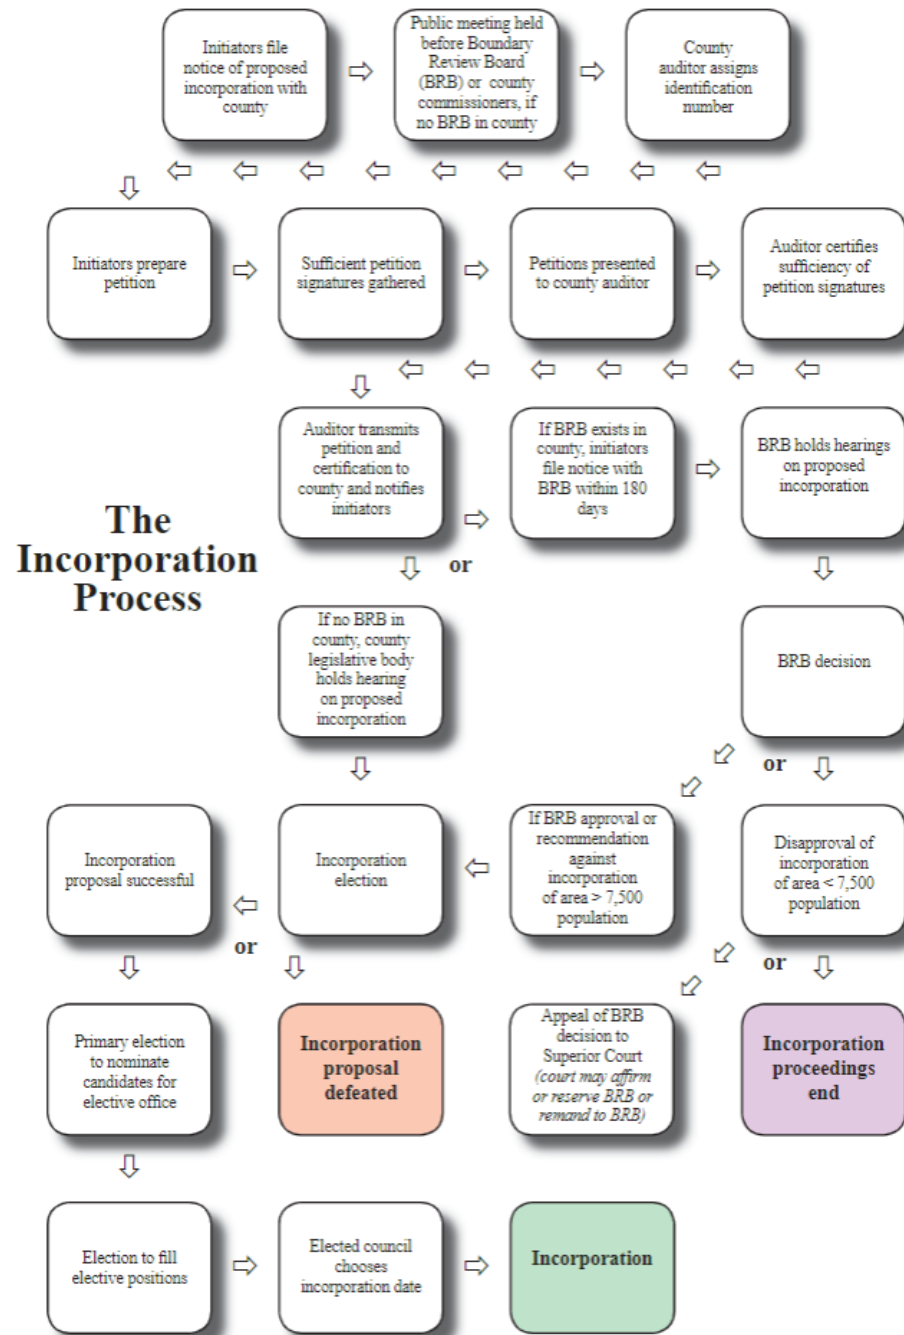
Initiators file notice of proposed incorporation with county

Public meeting held before Boundary Review Board (BRB) or county commissioners, if no BRB in county

County auditor assigns identification number

Initiators prepare petition

Sufficient petition signatures gathered

Petitions presented to county auditor

Auditor certifies sufficiency of petition signatures

The Incorporation Process

Auditor transmits petition and certification to county and notifies initiators

If BRB exists in county, initiators file notice with BRB within 180 days

BRB holds hearings on proposed incorporation

or

If no BRB in county, county legislative body holds hearing on proposed incorporation

BRB decision

or

Incorporation proposal successful

Incorporation election

If BRB approval or recommendation against incorporation of area > 7,500 population

Disapproval of incorporation of area < 7,500 population

or

or

Primary election to nominate candidates for elective office

Incorporation proposal defeated

Appeal of BRB decision to Superior Court (court may affirm or reserve BRB or remand to BRB)

Incorporation proceedings end

Election to fill elective positions

Elected council chooses incorporation date

Incorporation